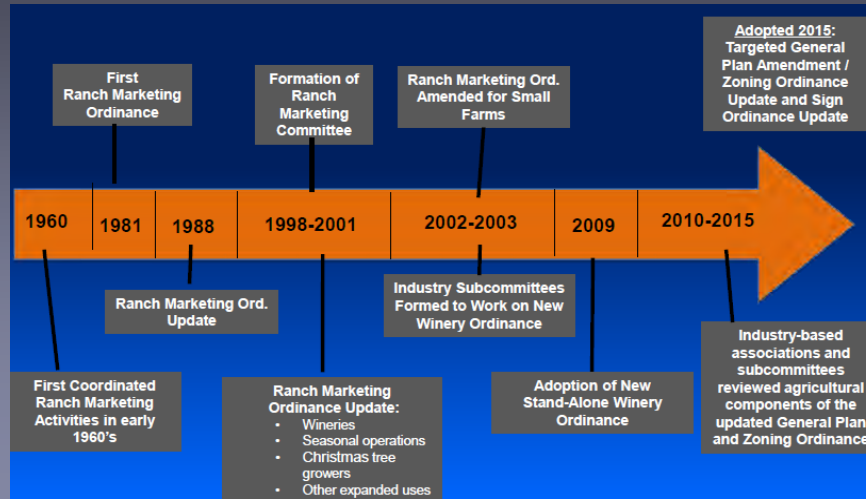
Adopted 2015: Targeted General Plan Amendment / Zoning Ordinance Update and Sign Ordinance Update

First Ranch Marketing Ordinance

Formation of Ranch Marketing Committee

Ranch Marketing Ord. Amended for Small Farms

1960

1981

1988

1998-2001

2002-2003

2009

2010-2015

Ranch Marketing Ord. Update

Industry Subcommittees Formed to Work on New Winery Ordinance

First Coordinated Ranch Marketing Activities in early 1960's

Ranch Marketing Ordinance Update:
- Wineries
- Seasonal operations
- Christmas tree growers
- Other expanded uses

Adoption of New Stand-Alone Winery Ordinance

Industry-based associations and subcommittees reviewed agricultural components of the updated General Plan and Zoning Ordinance